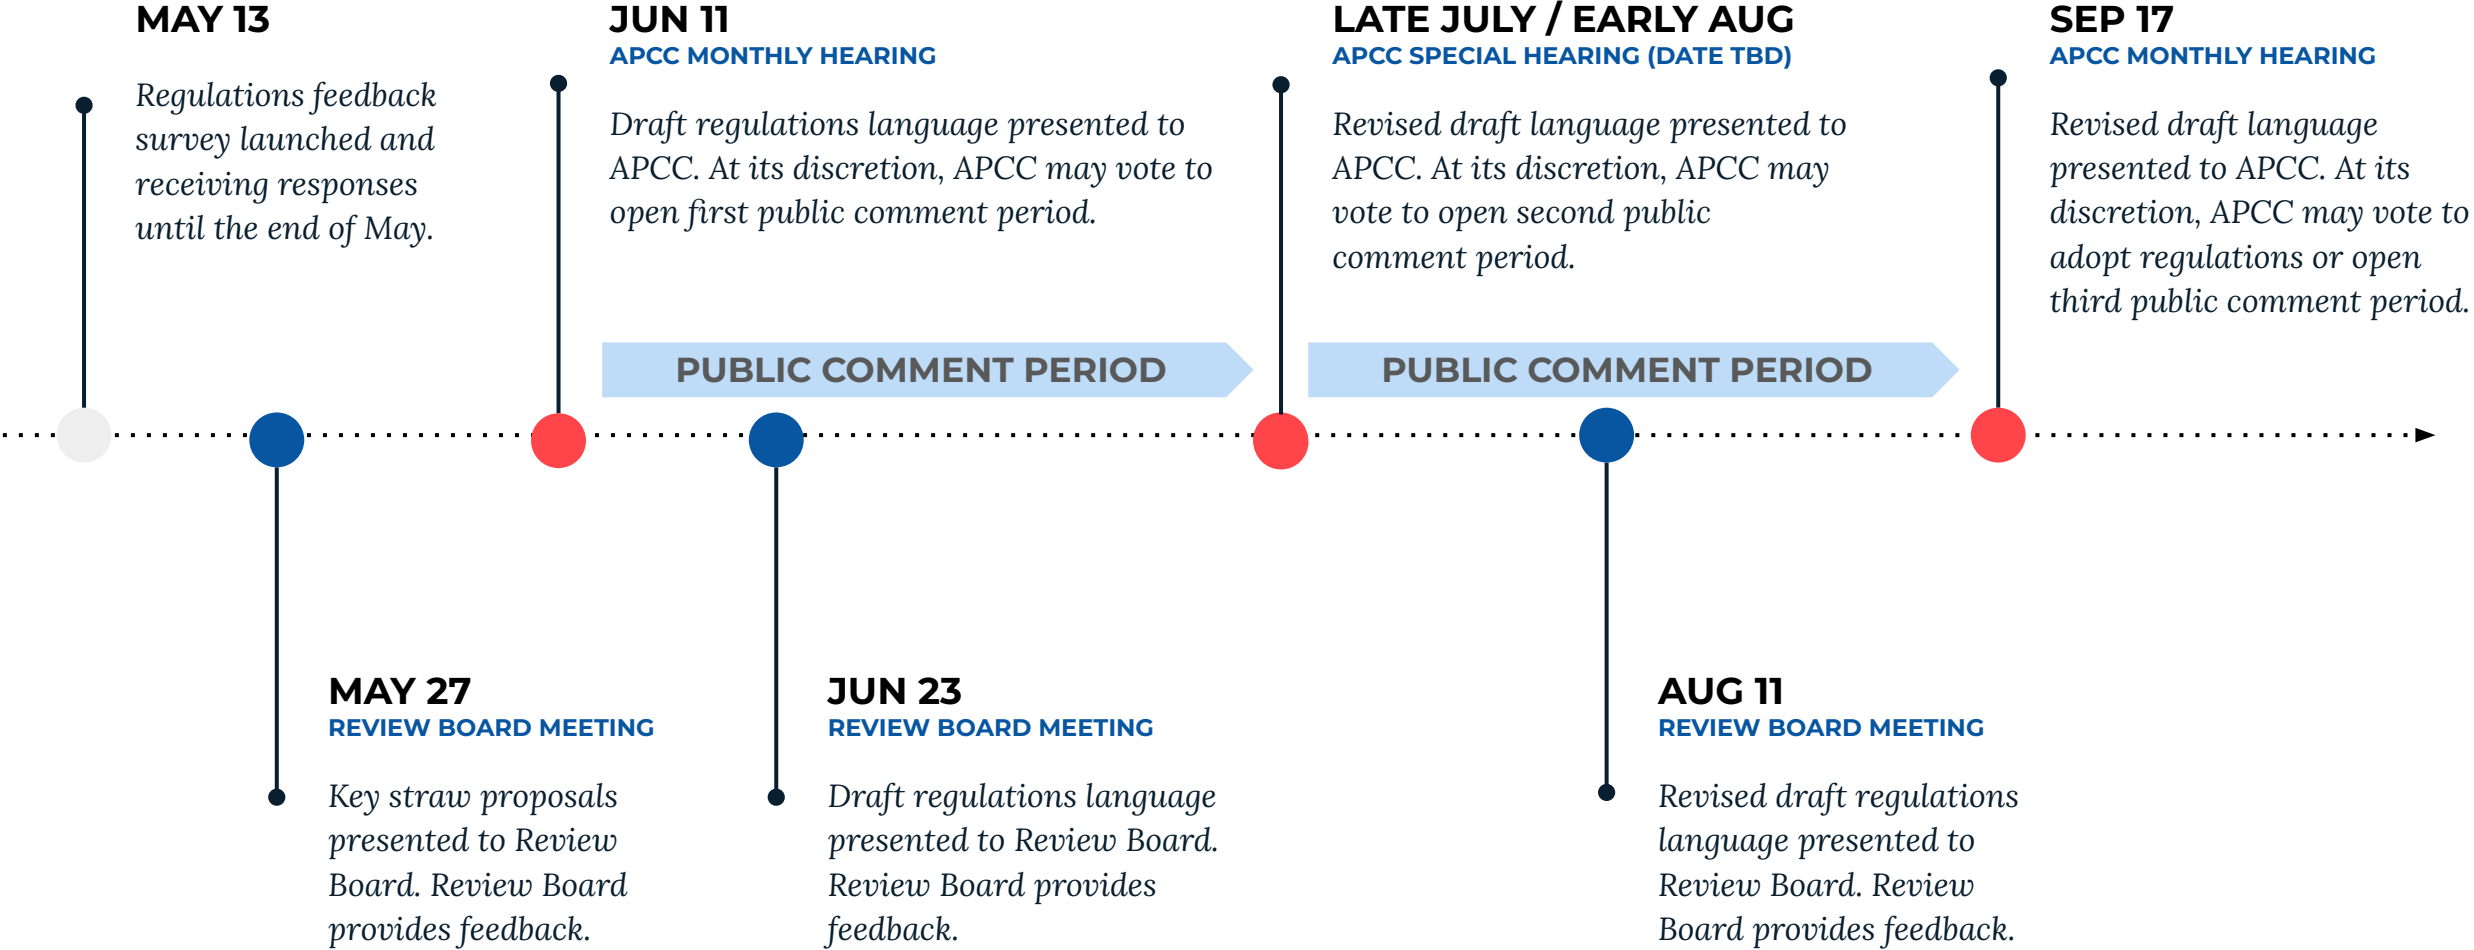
MAY 13

Regulations feedback survey launched and receiving responses until the end of May.

JUN 11
APCC MONTHLY HEARING

Draft regulations language presented to APCC. At its discretion, APCC may vote to open first public comment period.

LATE JULY / EARLY AUG
APCC SPECIAL HEARING (DATE TBD)

Revised draft language presented to APCC. At its discretion, APCC may vote to open second public comment period.

SEP 17
APCC MONTHLY HEARING

Revised draft language presented to APCC. At its discretion, APCC may vote to adopt regulations or open third public comment period.

PUBLIC COMMENT PERIOD

PUBLIC COMMENT PERIOD

MAY 27
REVIEW BOARD MEETING

Key straw proposals presented to Review Board. Review Board provides feedback.

JUN 23
REVIEW BOARD MEETING

Draft regulations language presented to Review Board. Review Board provides feedback.

AUG 11
REVIEW BOARD MEETING

Revised draft regulations language presented to Review Board. Review Board provides feedback.